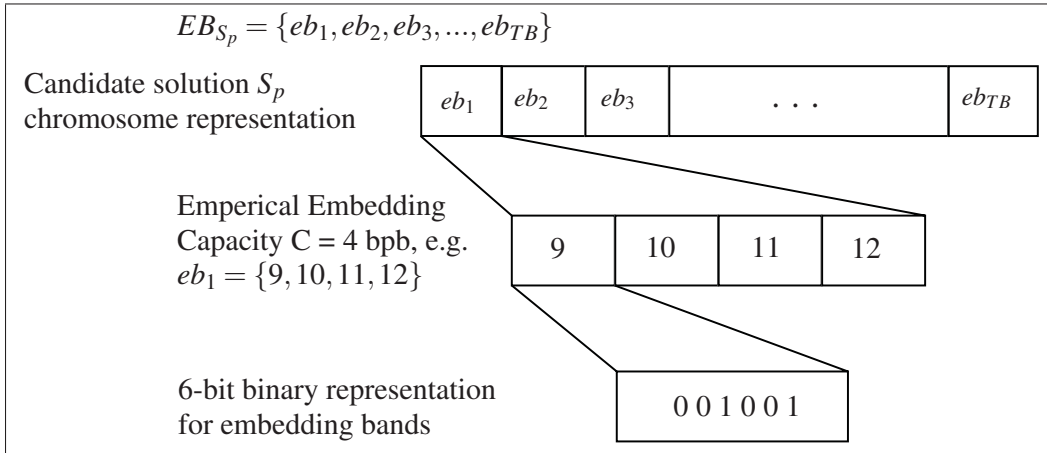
$EB_{S_p} = \{eb_1, eb_2, eb_3, ..., eb_{TB}\}$

Candidate solution $S_p$ chromosome representation

| $eb_1$ | $eb_2$ | $eb_3$ | . . . | $eb_{TB}$ |
|---|---|---|---|---|

Emperical Embedding Capacity C = 4 bpb, e.g. $eb_1 = \{9, 10, 11, 12\}$

| 9 | 10 | 11 | 12 |
|---|---|---|---|

6-bit binary representation for embedding bands

0 0 1 0 0 1